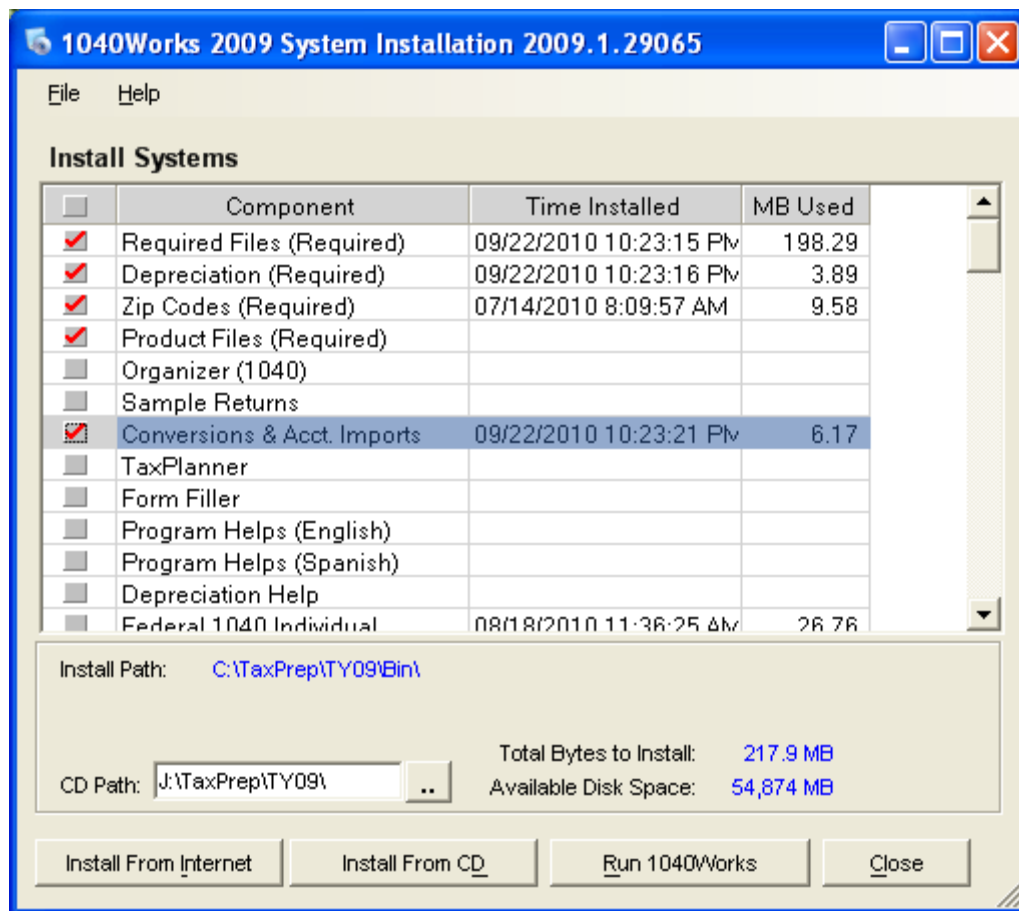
1040Works 2009 System Installation 2009.1.29065

File Help

Install Systems

| | Component | Time Installed | MB Used |
|---|---|---|---|
| ✓ | Required Files (Required) | 09/22/2010 10:23:15 PM | 198.29 |
| ✓ | Depreciation (Required) | 09/22/2010 10:23:16 PM | 3.89 |
| ✓ | Zip Codes (Required) | 07/14/2010 8:09:57 AM | 9.58 |
| ✓ | Product Files (Required) | | |
| | Organizer (1040) | | |
| | Sample Returns | | |
| ✓ | Conversions & Acct. Imports | 09/22/2010 10:23:21 PM | 6.17 |
| | TaxPlanner | | |
| | Form Filler | | |
| | Program Helps (English) | | |
| | Program Helps (Spanish) | | |
| | Depreciation Help | | |
| | Federal 1040 Individual | 08/18/2010 11:36:25 AM | 26.76 |

Install Path: C:\TaxPrep\TY09\Bin\

Total Bytes to Install: 217.9 MB

CD Path: J:\TaxPrep\TY09\ ..

Available Disk Space: 54,874 MB

Install From Internet Install From CD Run 1040Works Close